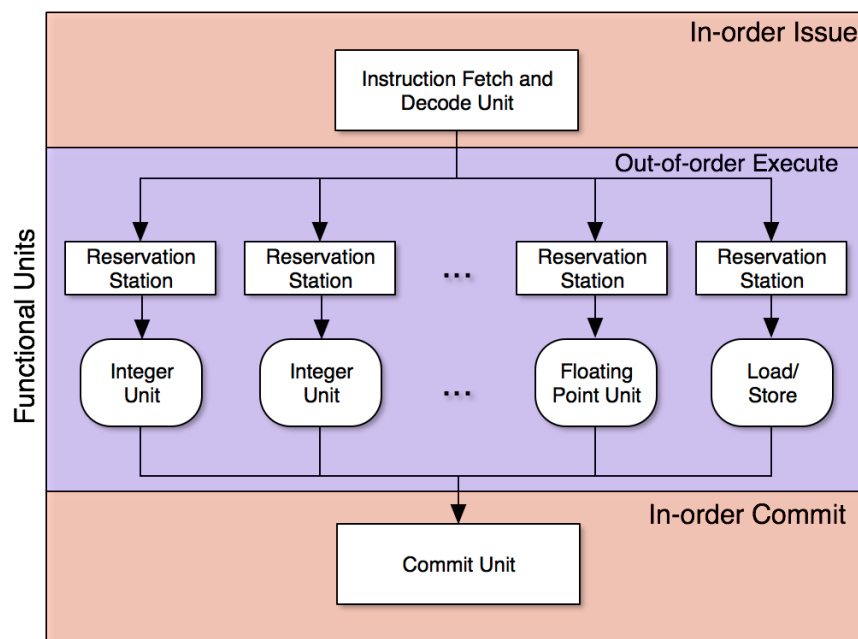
In-order Issue

Instruction Fetch and Decode Unit

Out-of-order Execute

Functional Units

Reservation Station

Reservation Station

...

Reservation Station

Reservation Station

Integer Unit

Integer Unit

...

Floating Point Unit

Load/ Store

In-order Commit

Commit Unit